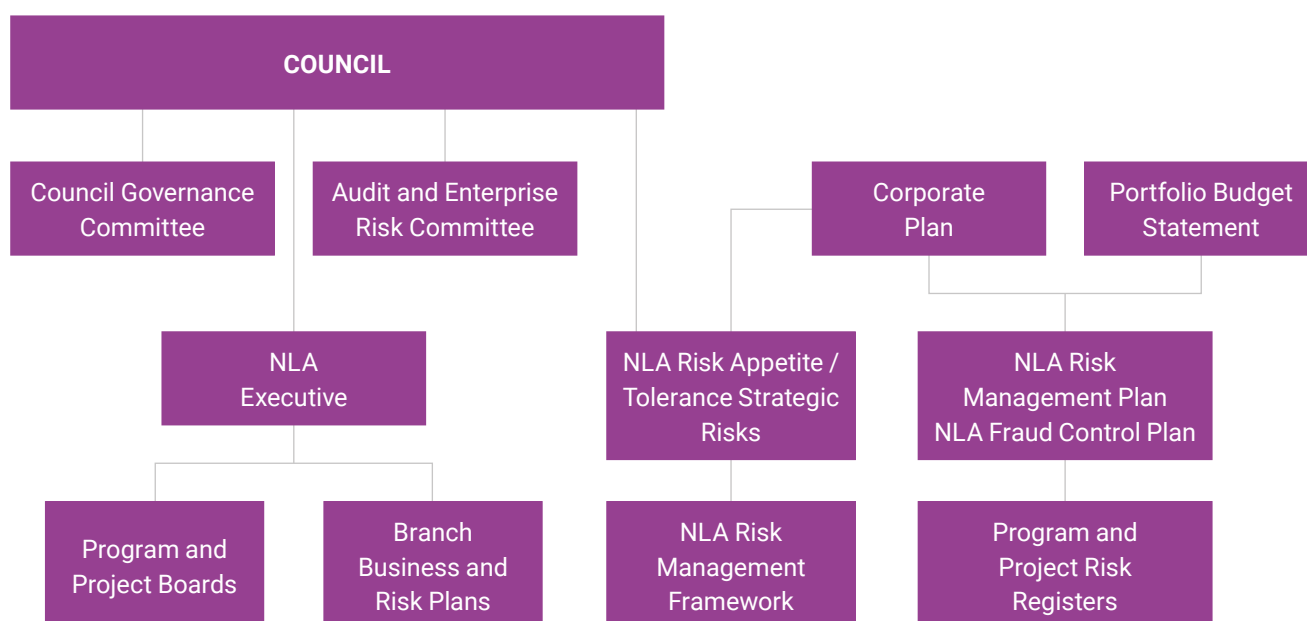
COUNCIL

Council Governance Committee

Audit and Enterprise Risk Committee

Corporate Plan

Portfolio Budget Statement

NLA Executive

NLA Risk Appetite / Tolerance Strategic Risks

NLA Risk Management Plan NLA Fraud Control Plan

Program and Project Boards

Branch Business and Risk Plans

NLA Risk Management Framework

Program and Project Risk Registers